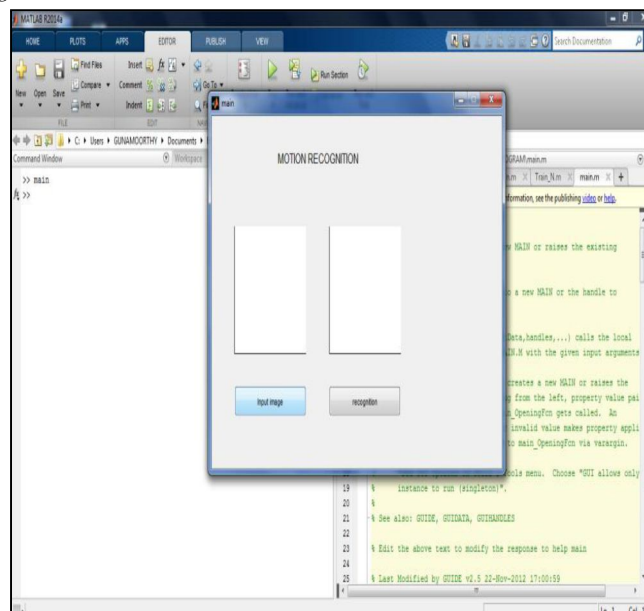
MATLAB R2014a

HOME PLOTS APPS EDITOR PUBLISH VIEW

Search Documentation

New Open Save Find Files Compare Print Insert Comment Indent Go To Run Section

FILE EDIT NAV

C: ▸ Users ▸ GUNAMOORTHY ▸ Documents ▸

Command Window Workspace

>> main
fx >>

main

MOTION RECOGNITION

Input image

recognition

OGRAM\main.m

.m × Train_N.m × main.m × +

formation, see the publishing video or help.

MAIN or raises the existing

a new MAIN or the handle to

Data,handles,...) calls the local
IN.M with the given input arguments

creates a new MAIN or raises the
from the left, property value pai
_OpeningFcn gets called. An
invalid value makes property appli
to main_OpeningFcn via varargin.

19 % instance to run (singleton)".
20 %
21 % See also: GUIDE, GUIDATA, GUIHANDLES
22
23 % Edit the above text to modify the response to help main
24
25 % Last Modified by GUIDE v2.5 22-Nov-2012 17:00:59

Ln 1 Col 1